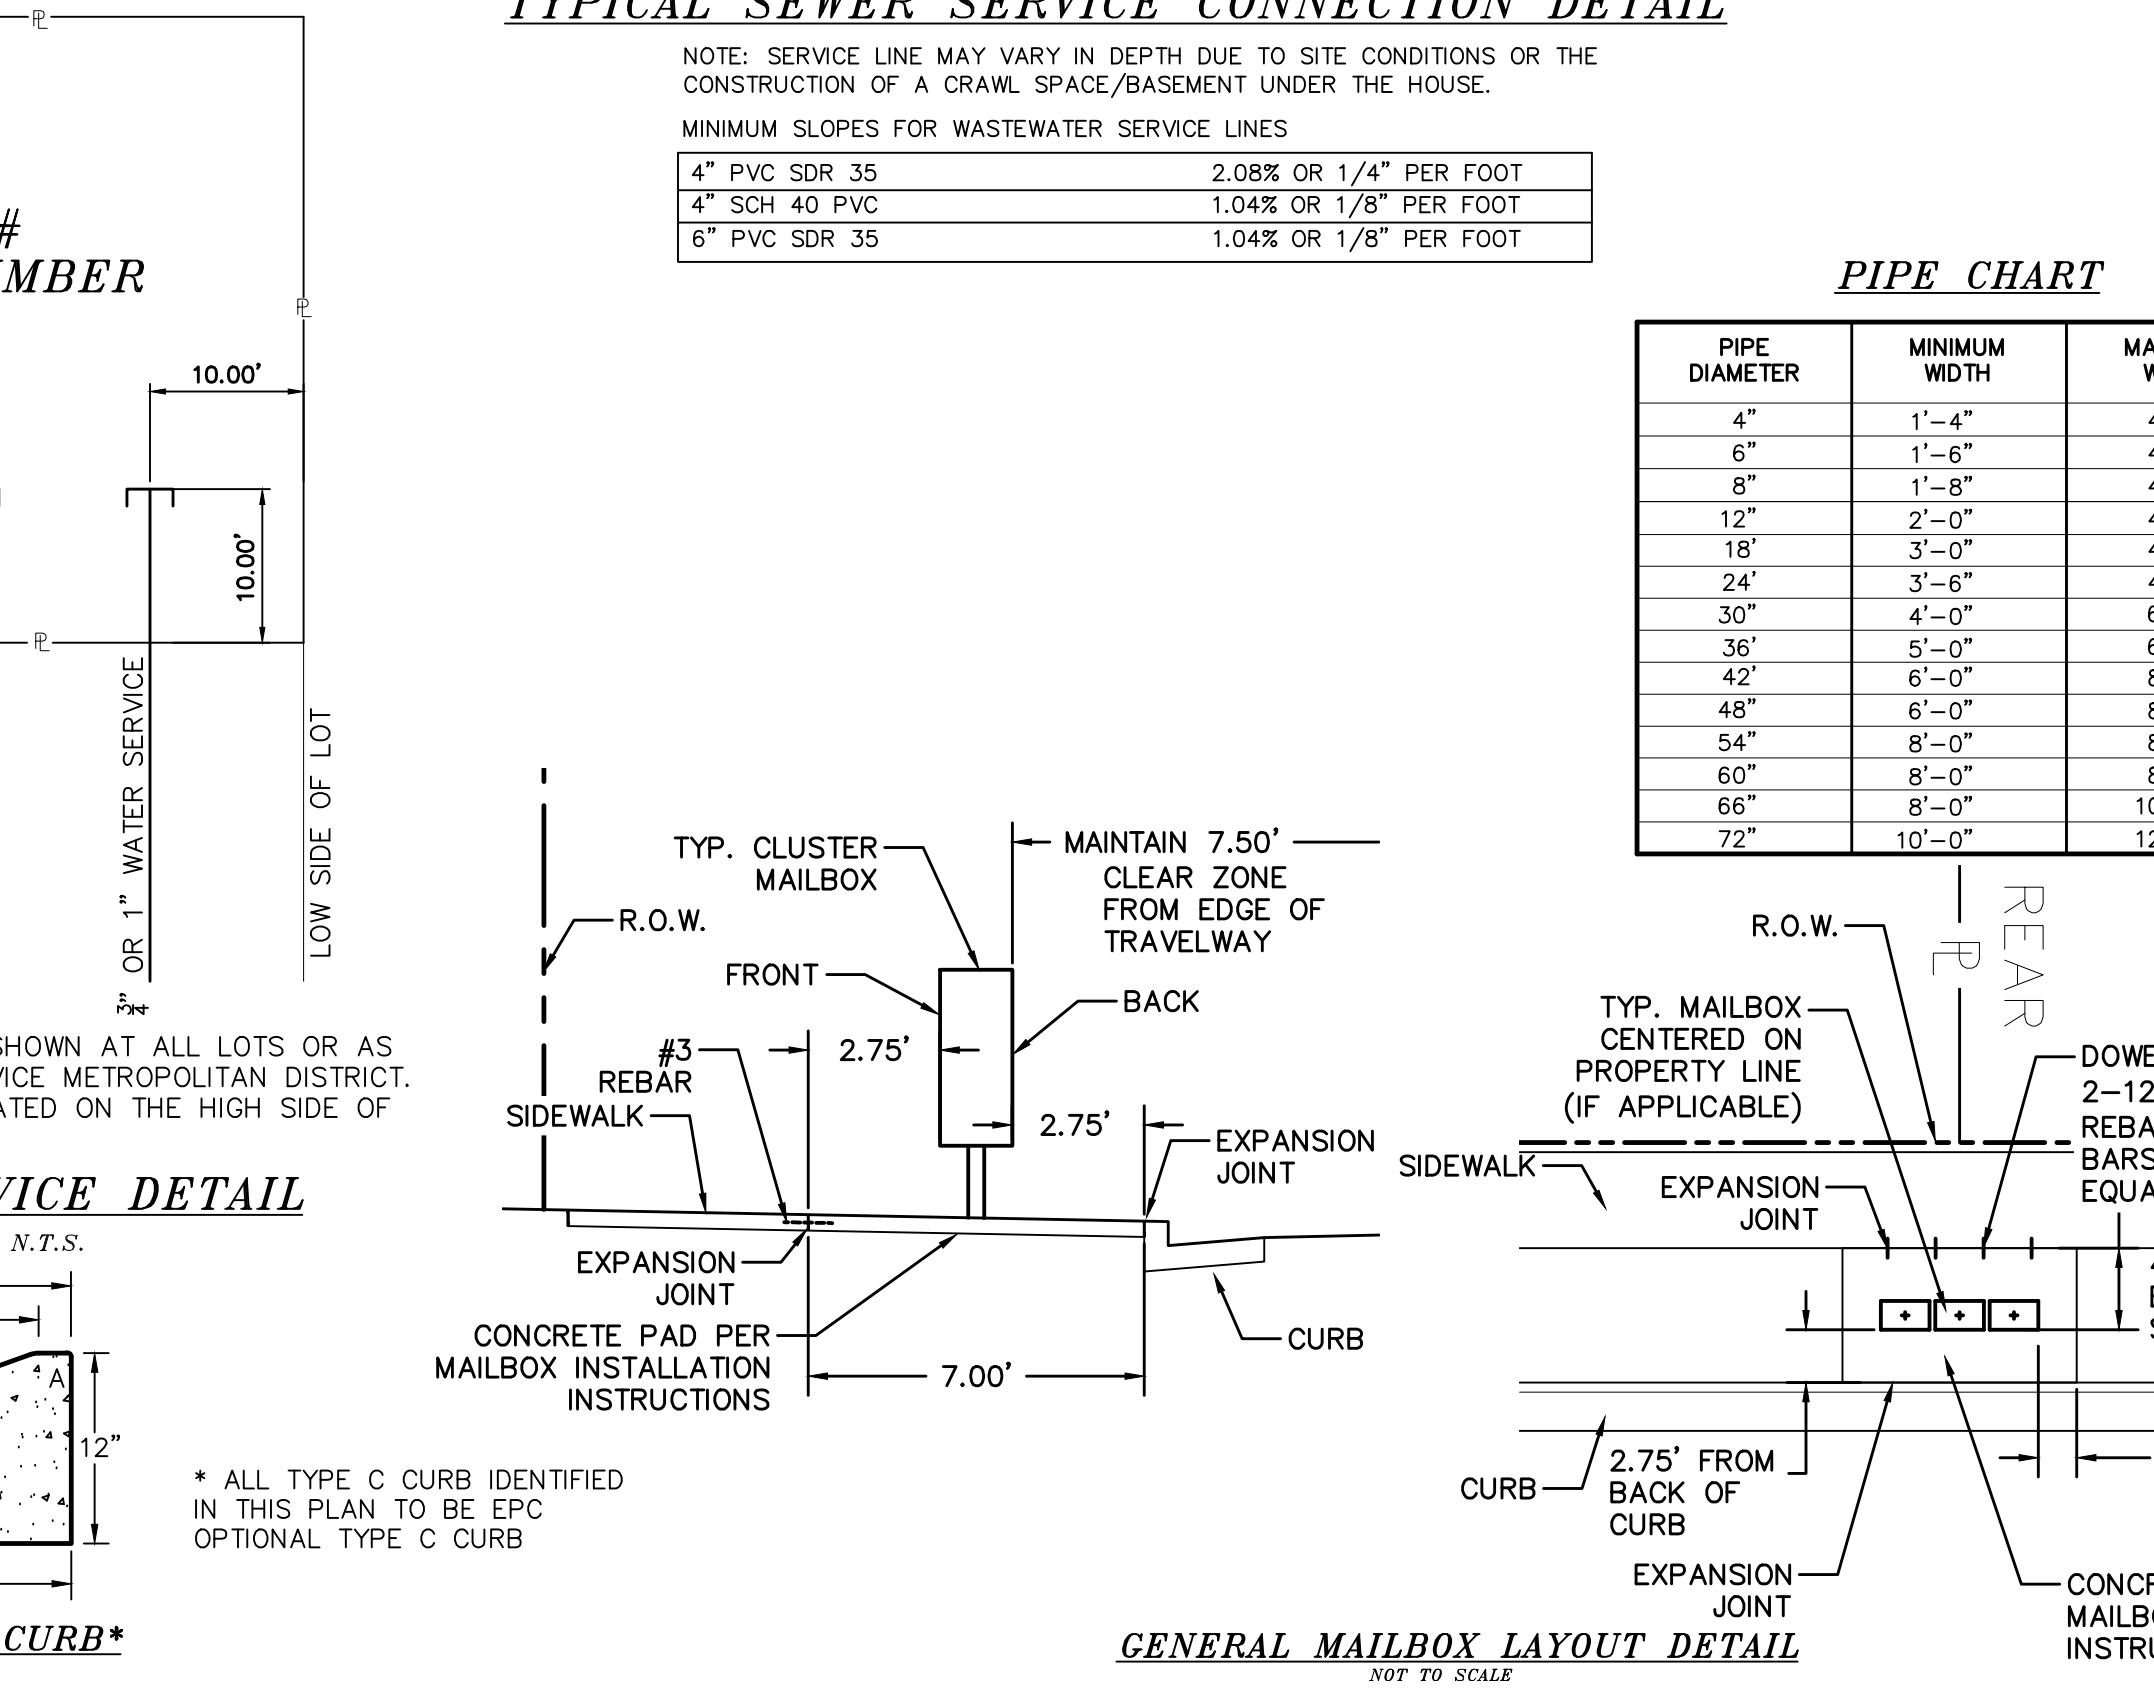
TYPICAL SEWER SERVICE CONNECTION DETAIL

NOTE: SERVICE LINE MAY VARY IN DEPTH DUE TO SITE CONDITIONS OR THE CONSTRUCTION OF A CRAWL SPACE/BASEMENT UNDER THE HOUSE.

MINIMUM SLOPES FOR WASTEWATER SERVICE LINES

| 4" PVC SDR 35 | 2.08% OR 1/4" PER FOOT |
|---|---|
| 4" SCH 40 PVC | 1.04% OR 1/8" PER FOOT |
| 6" PVC SDR 35 | 1.04% OR 1/8" PER FOOT |

#
MBER

℄
℄
℄

10.00'
10.00'

$\frac{3}{4}$" OR 1" WATER SERVICE
LOW SIDE OF LOT

SHOWN AT ALL LOTS OR AS
VICE METROPOLITAN DISTRICT.
ATED ON THE HIGH SIDE OF

VICE DETAIL
N.T.S.

A
12"

CURB*

* ALL TYPE C CURB IDENTIFIED IN THIS PLAN TO BE EPC OPTIONAL TYPE C CURB

PIPE CHART

| PIPE DIAMETER | MINIMUM WIDTH | MA W |
|---|---|---|
| 4" | 1'-4" | 4 |
| 6" | 1'-6" | 4 |
| 8" | 1'-8" | 4 |
| 12" | 2'-0" | 4 |
| 18' | 3'-0" | 4 |
| 24' | 3'-6" | 4 |
| 30" | 4'-0" | 6 |
| 36' | 5'-0" | 6 |
| 42' | 6'-0" | 8 |
| 48" | 6'-0" | 8 |
| 54" | 8'-0" | 8 |
| 60" | 8'-0" | 8 |
| 66" | 8'-0" | 10 |
| 72" | 10'-0" | 12 |

TYP. CLUSTER MAILBOX
MAINTAIN 7.50' CLEAR ZONE FROM EDGE OF TRAVELWAY
R.O.W.
FRONT
BACK
#3 REBAR
2.75'
2.75'
SIDEWALK
EXPANSION JOINT
EXPANSION JOINT
CONCRETE PAD PER MAILBOX INSTALLATION INSTRUCTIONS
7.00'
CURB

R.O.W.
℄
REAR
TYP. MAILBOX CENTERED ON PROPERTY LINE (IF APPLICABLE)
DOWE
2-12
REBA
BARS
EQUA
SIDEWALK
EXPANSION JOINT
CURB
2.75' FROM BACK OF CURB
EXPANSION JOINT
CONCR
MAILBO
INSTRU

GENERAL MAILBOX LAYOUT DETAIL
NOT TO SCALE